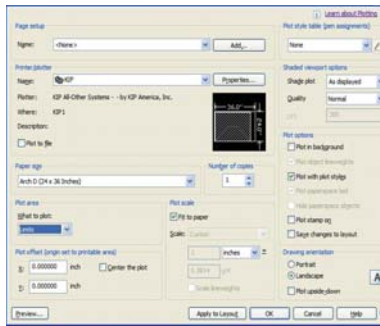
Learn about Plotting

Page setup

Name: <None> Add...

Printer/plotter

Name: KIP Properties...

Plotter: KIP All-Other Systems - - by KIP America, Inc.

Where: KIP1

Description:

Plot to file

36.0"

24.0"

Paper size

Arch D (24 x 36 Inches)

Number of copies

1

Plot area

What to plot:

Limits

Plot scale

Fit to paper

Scale: Custom

1 inches =

2.3014 unit

Scale lineweights

Plot offset (origin set to printable area)

X: 0.000000 inch Center the plot

Y: 0.000000 inch

Preview... Apply to Layout OK Cancel Help

Plot style table (pen assignments)

None

Shaded viewport options

Shade plot As displayed

Quality Normal

DPI 300

Plot options

Plot in background

Plot object lineweights

Plot with plot styles

Plot paperspace last

Hide paperspace objects

Plot stamp on

Save changes to layout

Drawing orientation

Portrait

Landscape

Plot upside-down

A